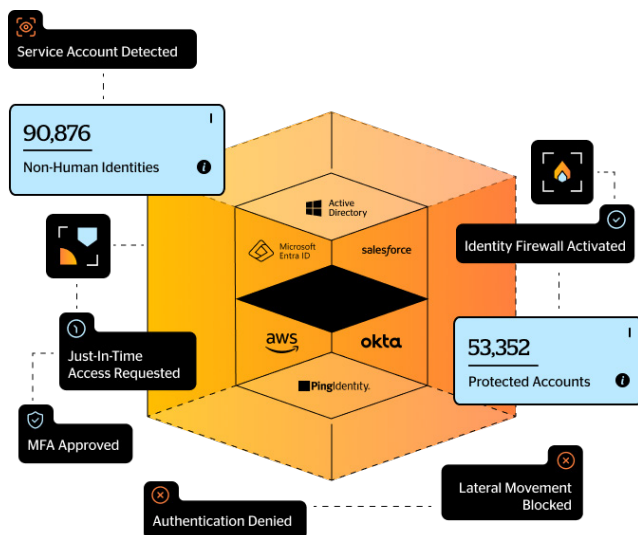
Service Account Detected

90,876

Non-Human Identities

Active Directory

Microsoft Entra ID

salesforce

aws

okta

PingIdentity.

Identity Firewall Activated

53,352

Protected Accounts

Just-In-Time Access Requested

MFA Approved

Lateral Movement Blocked

Authentication Denied